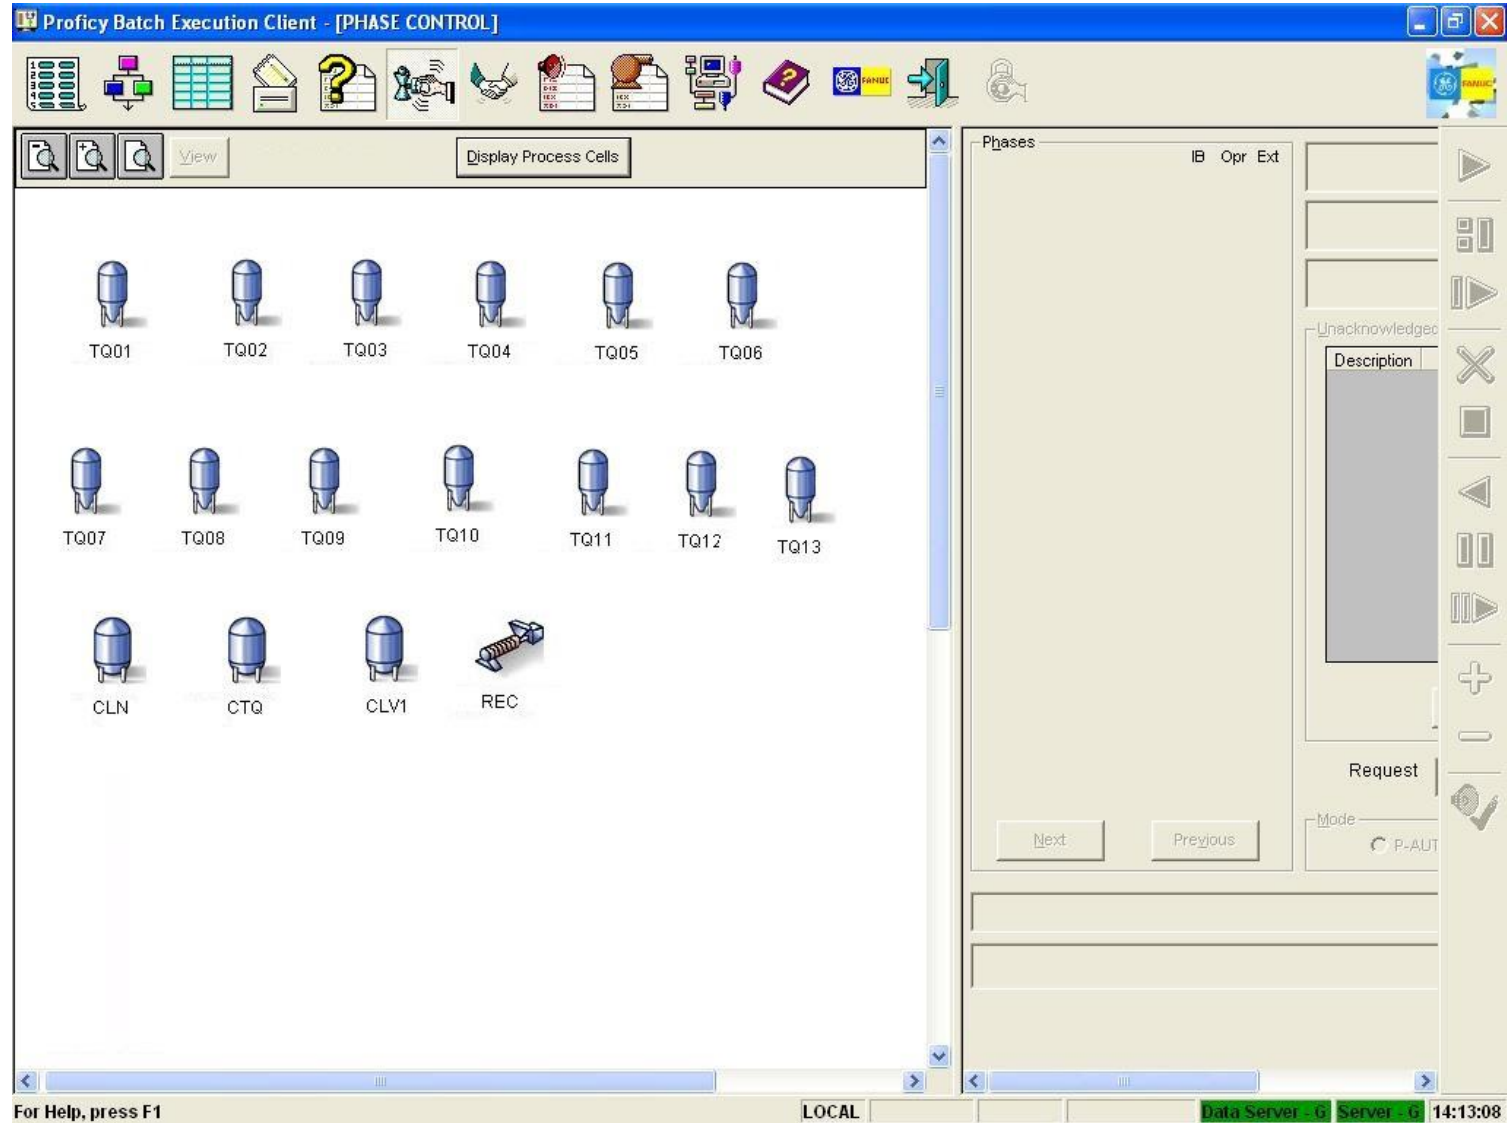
Proficy Batch Execution Client - [PHASE CONTROL]

View

Display Process Cells

TQ01 TQ02 TQ03 TQ04 TQ05 TQ06

TQ07 TQ08 TQ09 TQ10 TQ11 TQ12 TQ13

CLN CTQ CLV1 REC

Phases

IB Opr Ext

Unacknowledged

Description

Request

Mode

P-AUT

Next

Previous

For Help, press F1

LOCAL

Data Server - G

Server - G

14:13:08